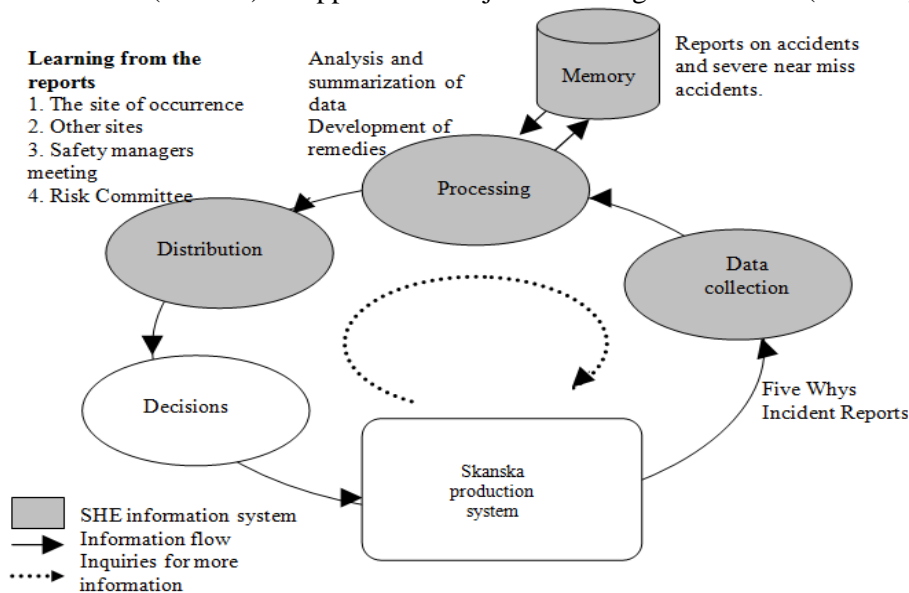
Learning from the reports
1. The site of occurrence
2. Other sites
3. Safety managers meeting
4. Risk Committee

Analysis and summarization of data
Development of remedies

Memory

Reports on accidents and severe near miss accidents.

Processing

Distribution

Data collection

Decisions

Five Whys
Incident Reports

Skanska production system

SHE information system
Information flow
Inquiries for more information